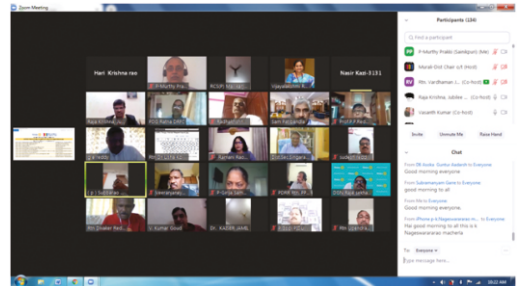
Zoom Meeting

Hari. Krishna rao
P Murthy Pra...
RCUPI MSI MEC...
Vijayalakshmi R...
Nasir Kazi-3131
Raja Krishna...
PCS Rama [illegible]
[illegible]
Sam Fernandes
Prof.K.P.Red...
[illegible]
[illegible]
Ramesh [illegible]
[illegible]
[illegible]
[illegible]
Seetharaman...
P Girija Sath...
PDRP-MSI PT...
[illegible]
Mr. Dinesh Red...
Kumar Goud
Dr. Kaiser Saad
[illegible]
Mr. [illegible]

Participants (124)
Find a participant
P Murthy Prabt (Sandipuri, Adv)
Mandi Dist Chair s/d (Host)
Mrs. Vardhaman L... (Co-host)
Raja Krishna, Jaldee ... (Co-host)
Vasanth Kumar (Co-host)
Invite
Unmute Me
Raise Hand

Chat
From SB Joshe, Sunita, Badarsh to Everyone:
Good morning everyone
From Subramanyam Gane to Everyone:
good morning to all
From Mit to Everyone:
Good morning everyone
From iPhone y. N.Nageswararao m... to Everyone:
Hai good morning to all this is k Nageswararao macherla
To: Everyone
Type message here...

10:22 AM